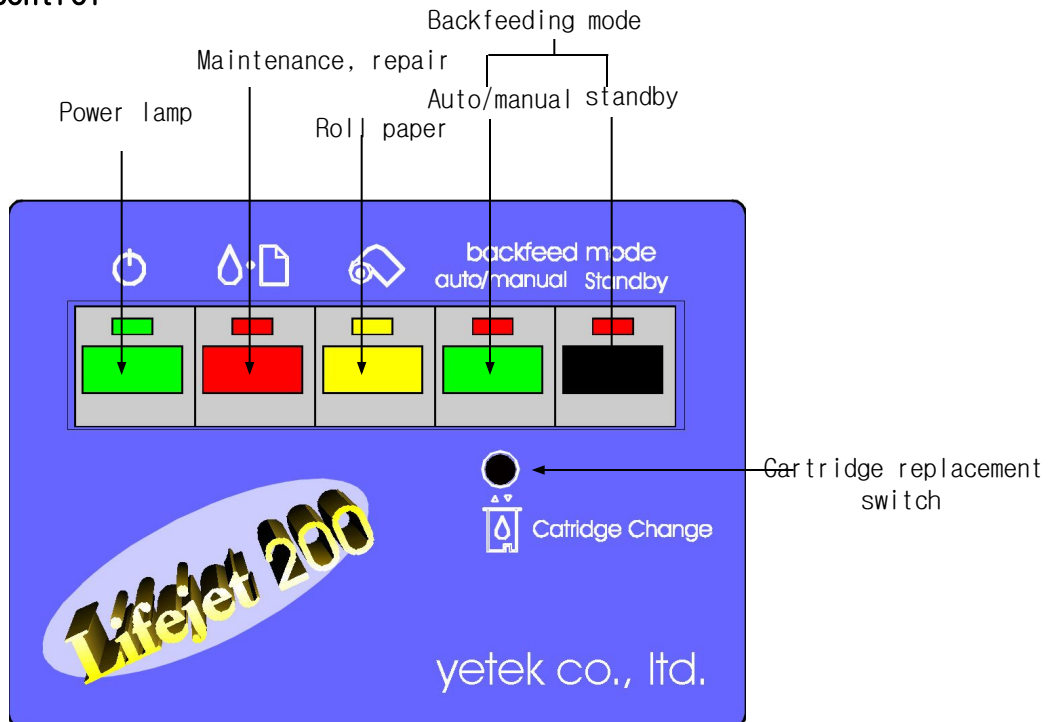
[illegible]ontrol

Backfeeding mode

Maintenance, repair

Auto/manual standby

Power lamp

Roll paper

backfeed mode
auto/manual Standby

Cartridge replacement switch

Catridge Change

Lifejet 200

yetek co., ltd.